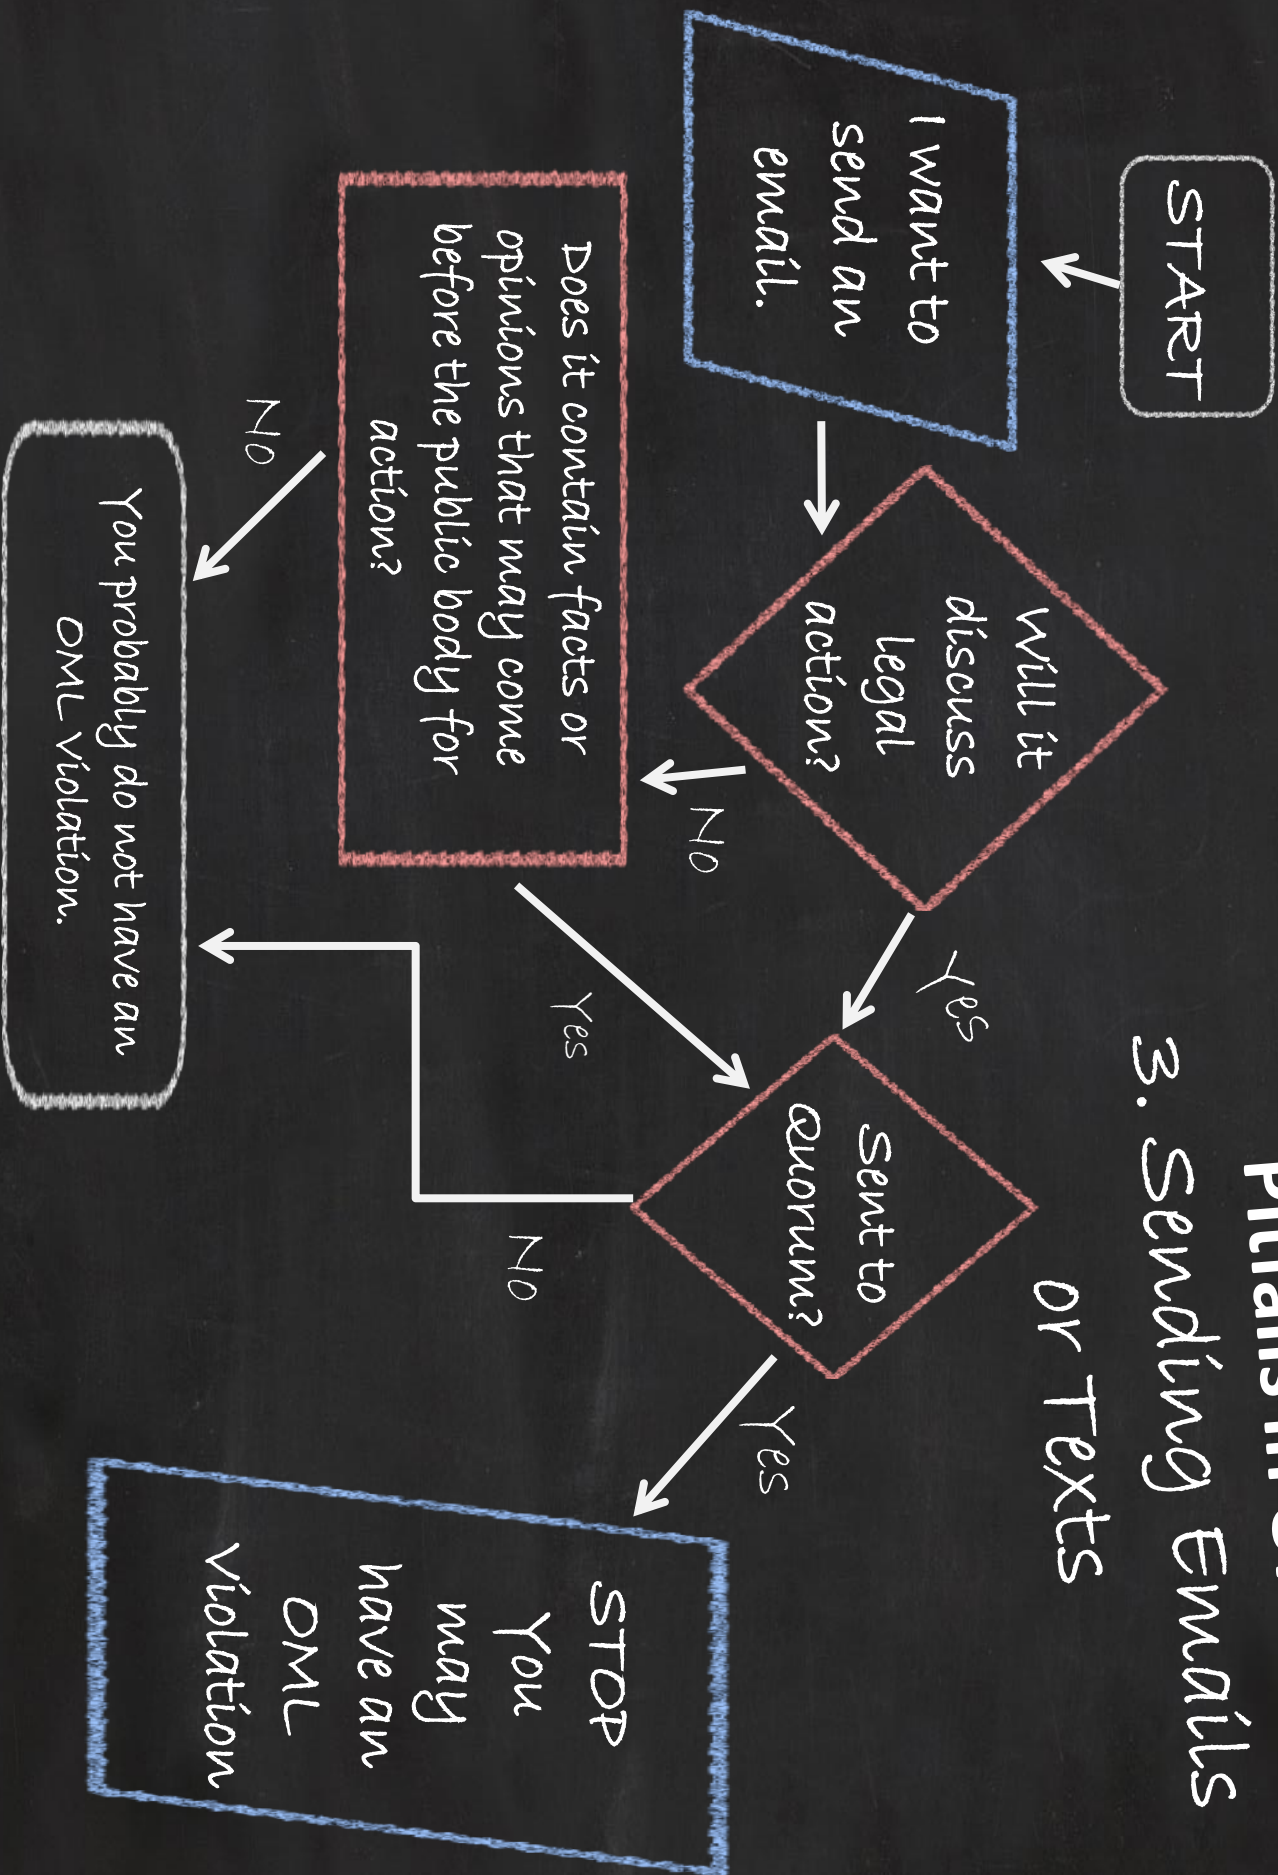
Pitfalls in O

3. Sending Emails or Texts

START

I want to send an email.

Will it discuss legal action?

Yes

NO

Does it contain facts or opinions that may come before the public body for action?

NO

Yes

You probably do not have an OML Violation.

Sent to Quorum?

NO

Yes

STOP You may have an OML Violation